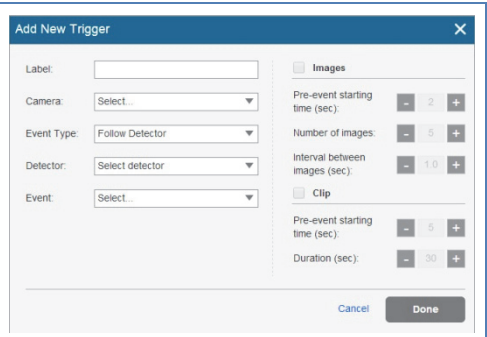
Add New Trigger ✕

Label:

Camera: Select...

Event Type: Follow Detector

Detector: Select detector

Event: Select...

Images

Pre-event starting time (sec): - 2 +

Number of images: - 5 +

Interval between images (sec): - 1.0 +

Clip

Pre-event starting time (sec): - 5 +

Duration (sec): - 30 +

Cancel Done